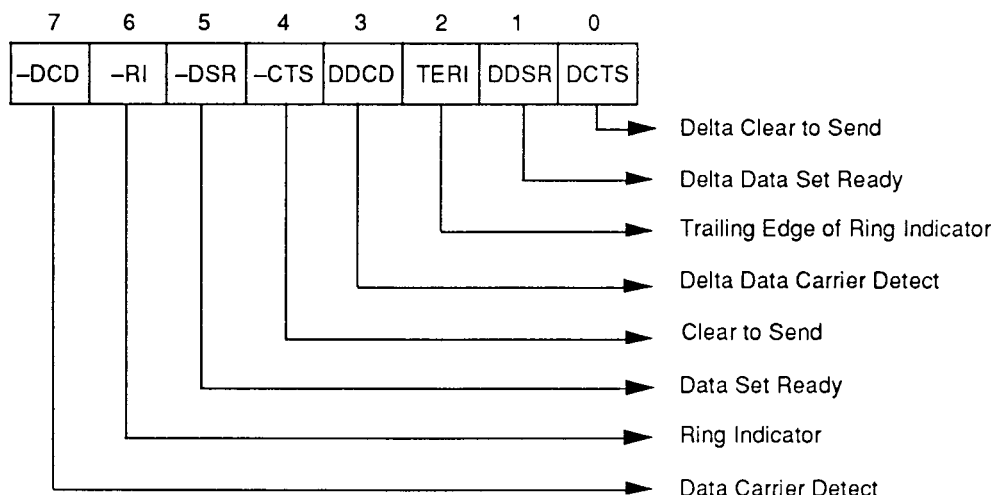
| 7 | 6 | 5 | 4 | 3 | 2 | 1 | 0 |
|---|---|---|---|---|---|---|---|
| –DCD | –RI | –DSR | –CTS | DDCD | TERI | DDSR | DCTS |

Delta Clear to Send

Delta Data Set Ready

Trailing Edge of Ring Indicator

Delta Data Carrier Detect

Clear to Send

Data Set Ready

Ring Indicator

Data Carrier Detect